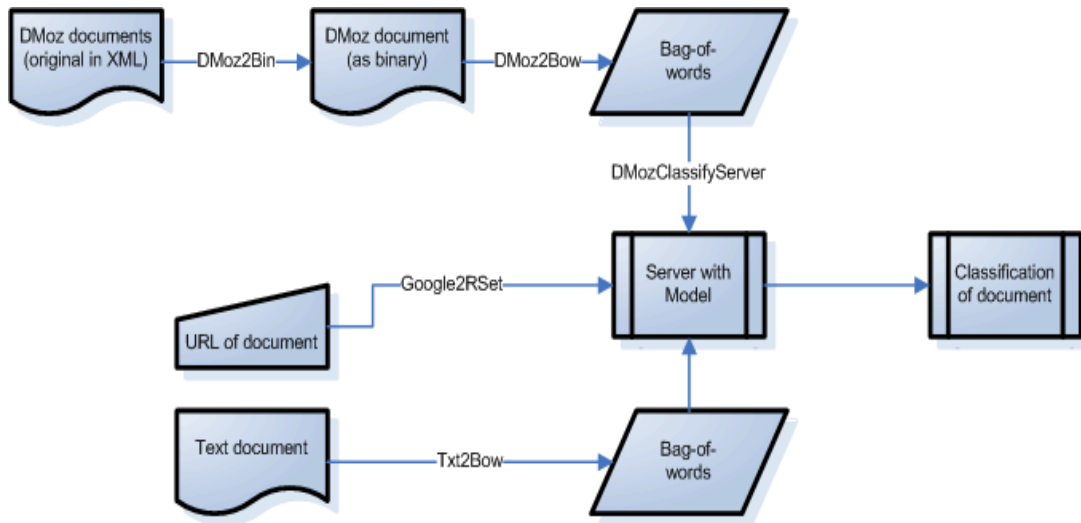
DMoz documents (original in XML)

DMoz2Bin

DMoz document (as binary)

DMoz2Bow

Bag-of-words

DMozClassifyServer

Google2RSet

Server with Model

Classification of document

URL of document

Text document

Txt2Bow

Bag-of-words